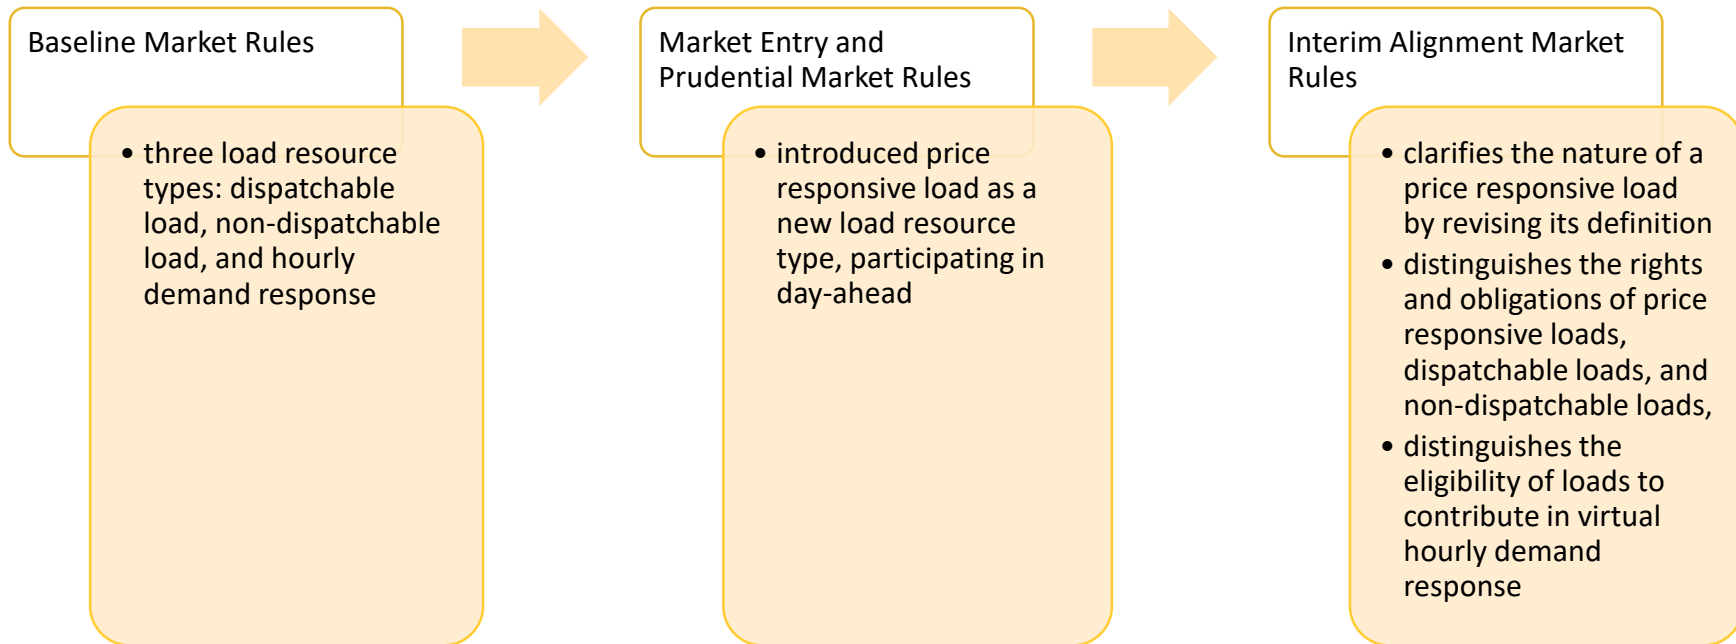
Baseline Market Rules

- three load resource types: dispatchable load, non-dispatchable load, and hourly demand response

Market Entry and Prudential Market Rules

- introduced price responsive load as a new load resource type, participating in day-ahead

Interim Alignment Market Rules

- clarifies the nature of a price responsive load by revising its definition
- distinguishes the rights and obligations of price responsive loads, dispatchable loads, and non-dispatchable loads,
- distinguishes the eligibility of loads to contribute in virtual hourly demand response